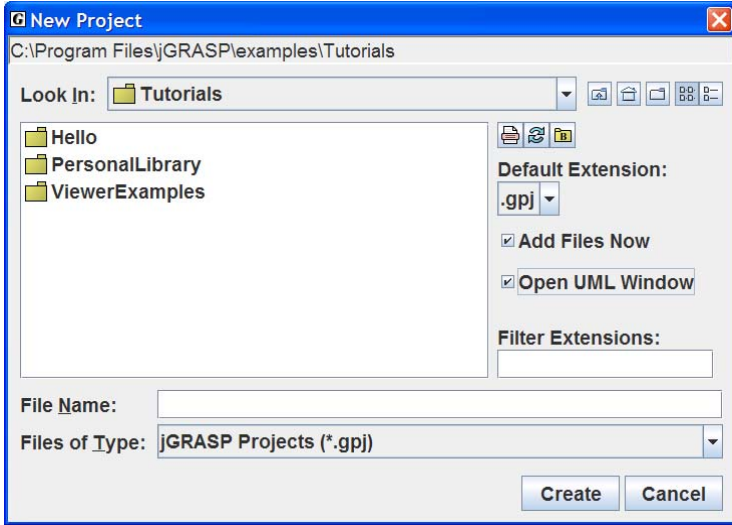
New Project
C:\Program Files\jGRASP\examples\Tutorials
Look In: Tutorials
Hello
PersonalLibrary
ViewerExamples
Default Extension:
.gpj
Add Files Now
Open UML Window
Filter Extensions:
File Name:
Files of Type: jGRASP Projects (*.gpj)
Create
Cancel